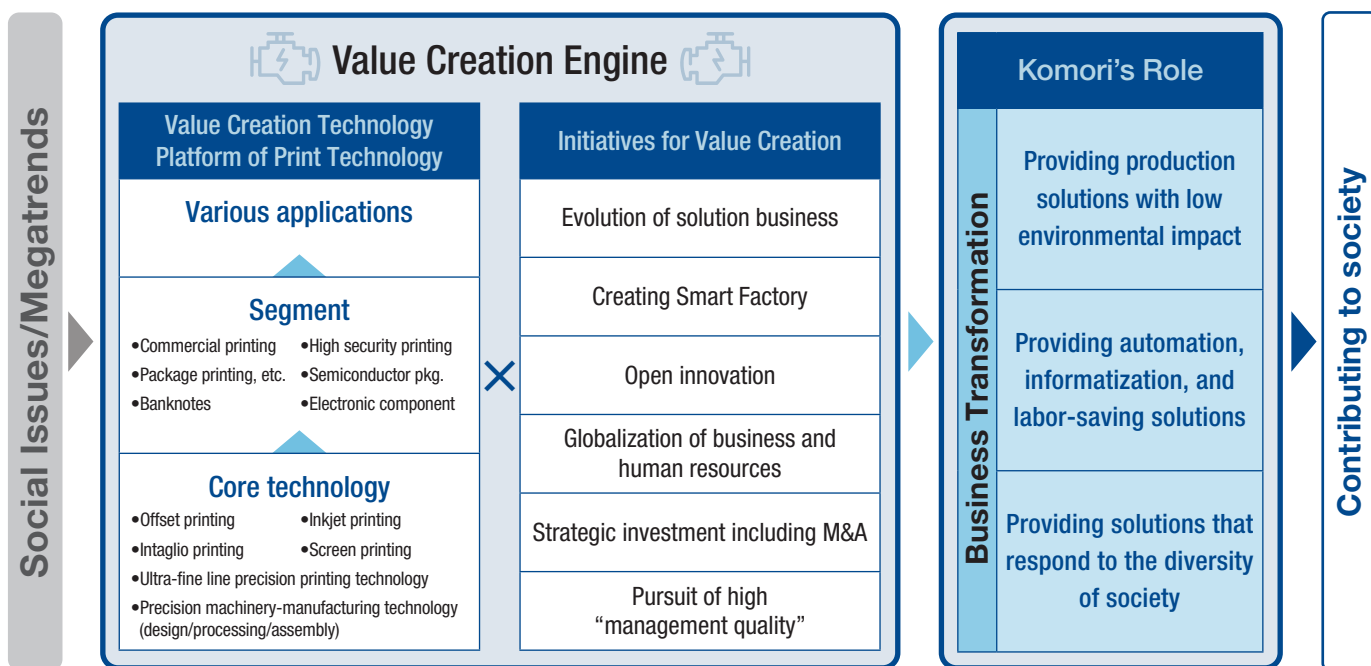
Social Issues/Megatrends

Value Creation Engine

Value Creation Technology Platform of Print Technology

Various applications

Segment

•Commercial printing
•High security printing
•Package printing, etc.
•Semiconductor pkg.
•Banknotes
•Electronic component

Core technology

•Offset printing
•Inkjet printing
•Intaglio printing
•Screen printing
•Ultra-fine line precision printing technology
•Precision machinery-manufacturing technology (design/processing/assembly)

×

Initiatives for Value Creation

Evolution of solution business

Creating Smart Factory

Open innovation

Globalization of business and human resources

Strategic investment including M&A

Pursuit of high “management quality”

Komori’s Role

Business Transformation

Providing production solutions with low environmental impact

Providing automation, informatization, and labor-saving solutions

Providing solutions that respond to the diversity of society

Contributing to society